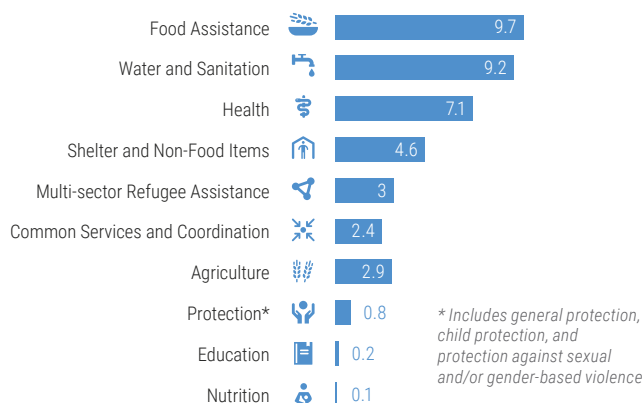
| Sector | Value |
|---|---|
| Food Assistance | 9.7 |
| Water and Sanitation | 9.2 |
| Health | 7.1 |
| Shelter and Non-Food Items | 4.6 |
| Multi-sector Refugee Assistance | 3 |
| Common Services and Coordination | 2.4 |
| Agriculture | 2.9 |
| Protection* | 0.8 |
| Education | 0.2 |
| Nutrition | 0.1 |

* Includes general protection, child protection, and protection against sexual and/or gender-based violence